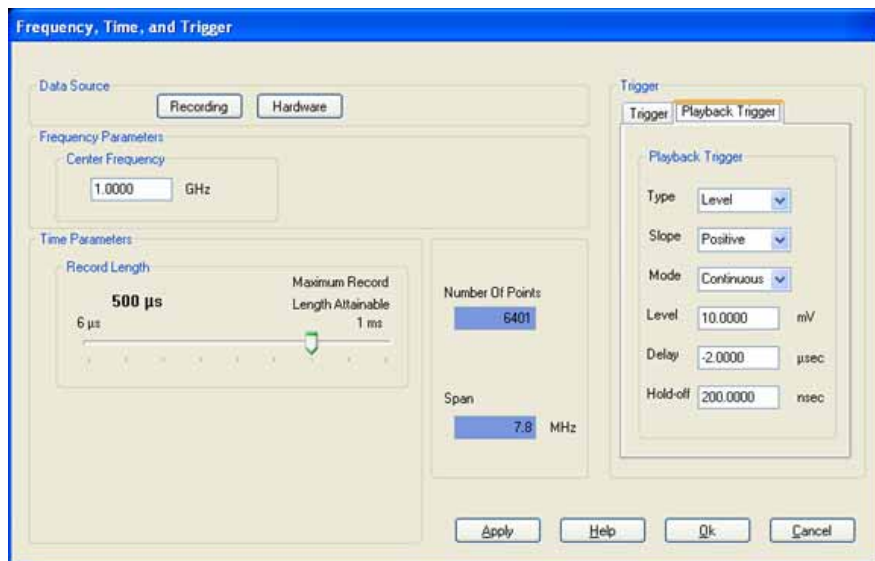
Frequency, Time, and Trigger

Data Source

Recording

Hardware

Frequency Parameters

Center Frequency

1.0000 GHz

Time Parameters

Record Length

500 µs

Maximum Record Length Attainable

6 µs

1 ms

Number Of Points

6401

Span

7.8 MHz

Trigger

Trigger

Playback Trigger

Playback Trigger

Type Level

Slope Positive

Mode Continuous

Level 10.0000 mV

Delay -2.0000 µsec

Hold-off 200.0000 nsec

Apply

Help

Ok

Cancel